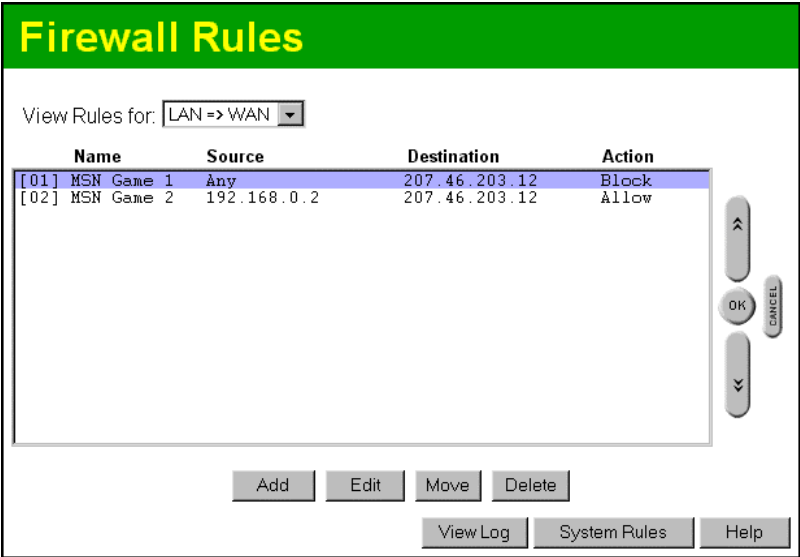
Firewall Rules

View Rules for: LAN => WAN

| Name | Source | Destination | Action |
|---|---|---|---|
| [01] MSN Game 1 | Any | 207.46.203.12 | Block |
| [02] MSN Game 2 | 192.168.0.2 | 207.46.203.12 | Allow |

OK
CANCEL

Add Edit Move Delete

View Log System Rules Help